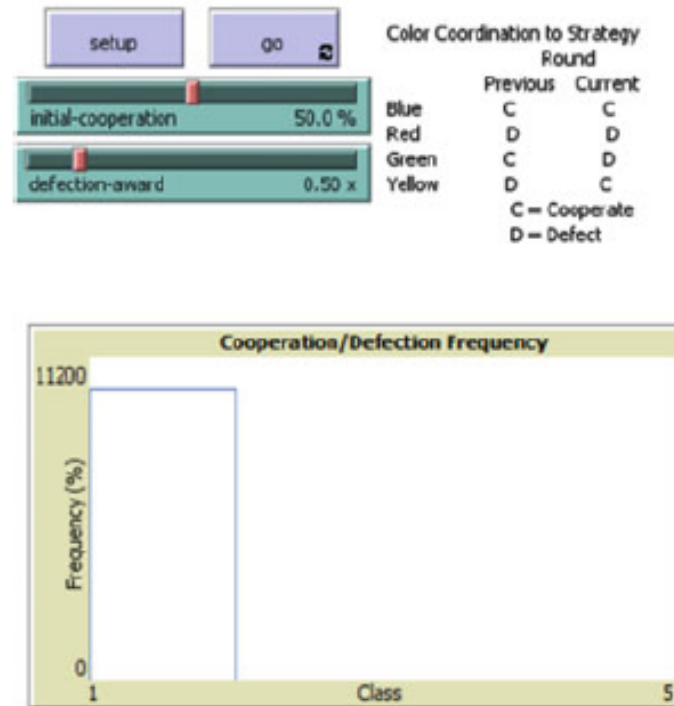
setup

go

initial-cooperation 50.0 %

defection-award 0.50 x

Color Coordination to Strategy
Round

| | Previous | Current |
|---|---|---|
| Blue | C | C |
| Red | D | D |
| Green | C | D |
| Yellow | D | C |

C = Cooperate
D = Defect

Cooperation/Defection Frequency

11200

Frequency (%)

0

1

Class

5